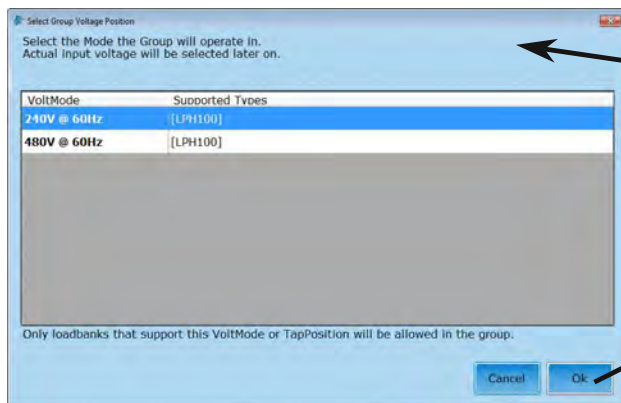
Select Group Voltage Position

Select the Mode the Group will operate in.
Actual input voltage will be selected later on.

| VoltMode | Supported Types |
|---|---|
| 240V @ 60Hz | [LPH100] |
| 480V @ 60Hz | [LPH100] |

Only loadbanks that support this VoltMode or TapPosition will be allowed in the group.

Cancel
Ok